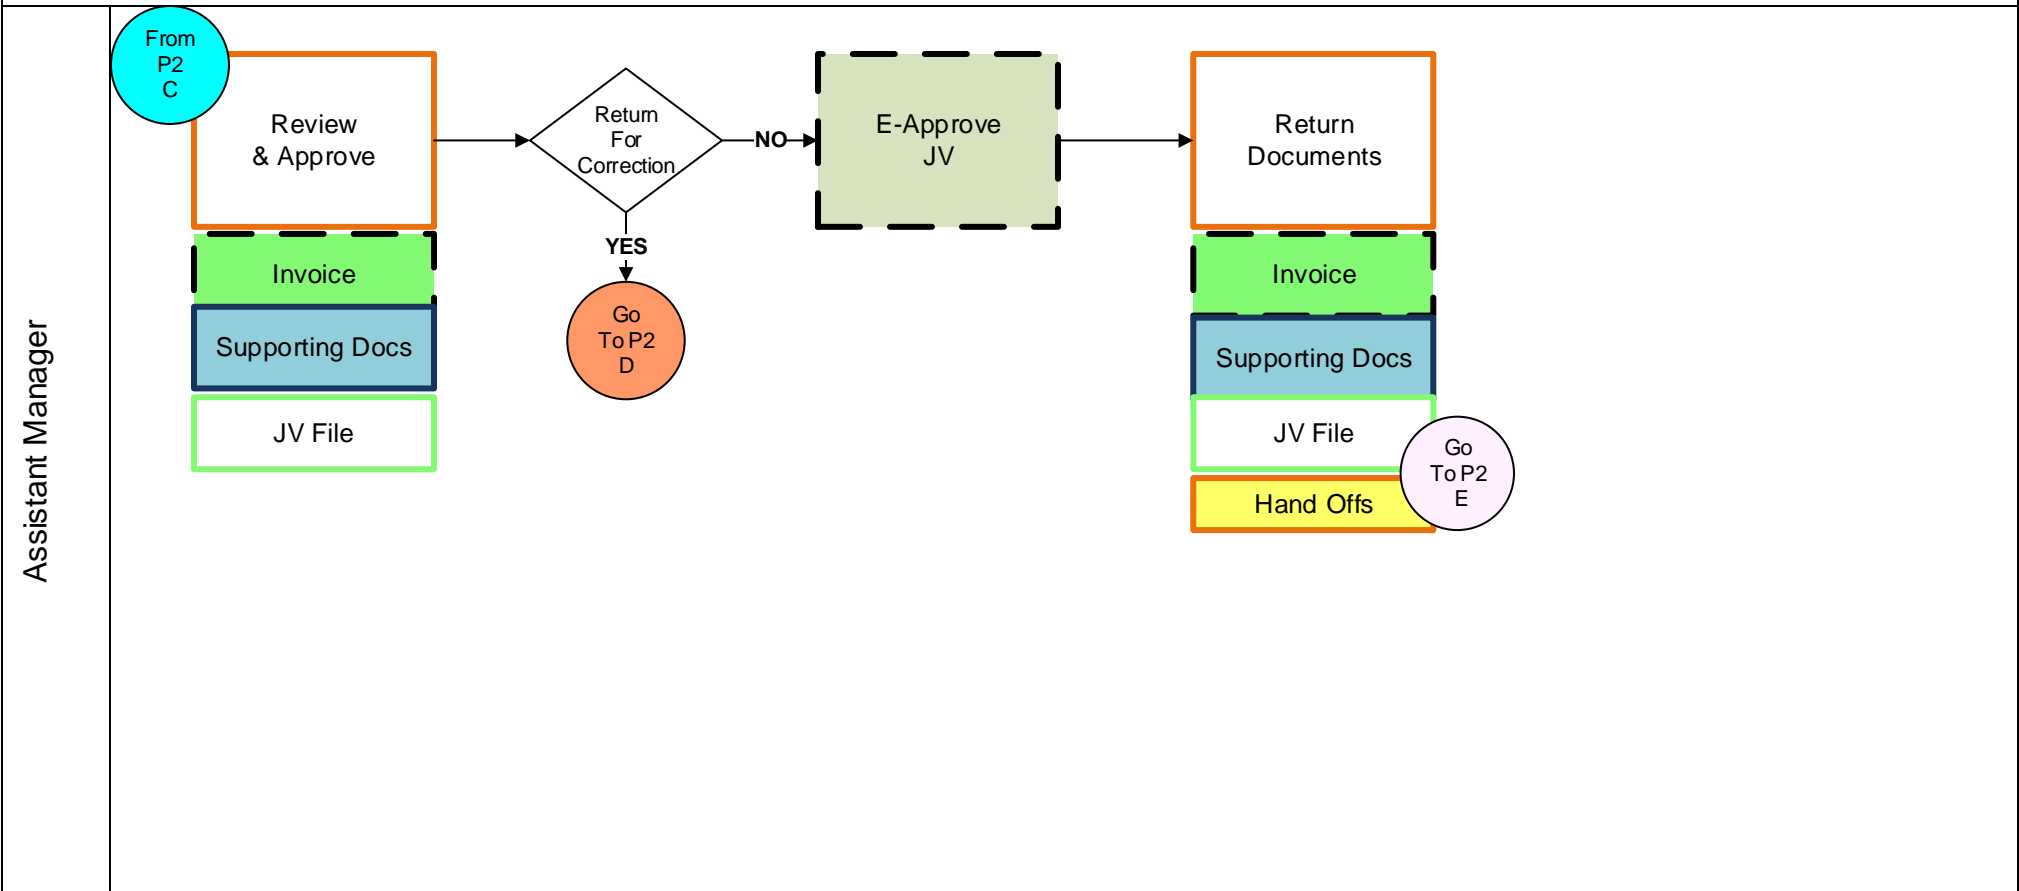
Assistant Manager

From P2 C

Review & Approve

Invoice

Supporting Docs

JV File

Return For Correction

YES

Go To P2 D

NO

E-Approve JV

Return Documents

Invoice

Supporting Docs

JV File

Hand Offs

Go To P2 E